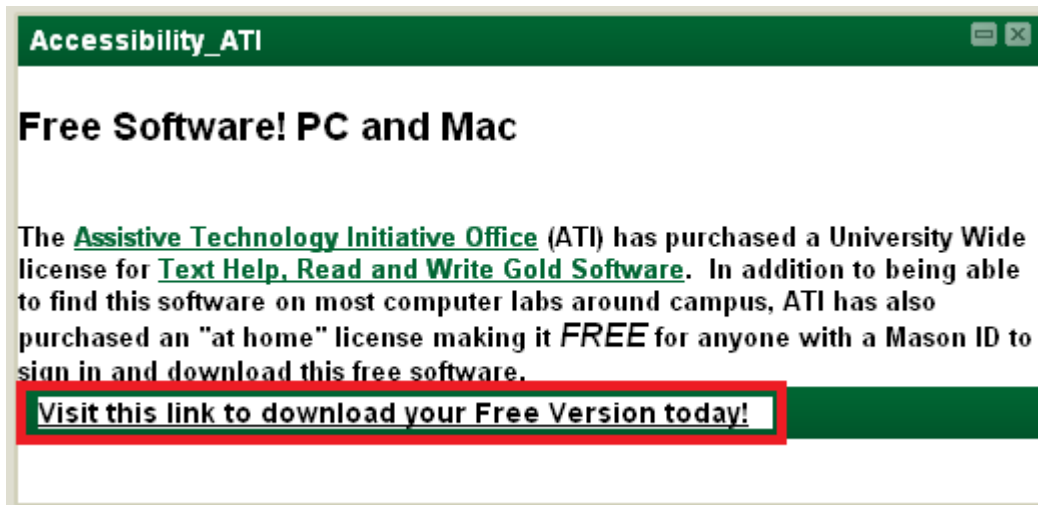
Accessibility_ATI

Free Software! PC and Mac

The Assistive Technology Initiative Office (ATI) has purchased a University Wide license for Text Help, Read and Write Gold Software. In addition to being able to find this software on most computer labs around campus, ATI has also purchased an "at home" license making it FREE for anyone with a Mason ID to sign in and download this free software.

Visit this link to download your Free Version today!